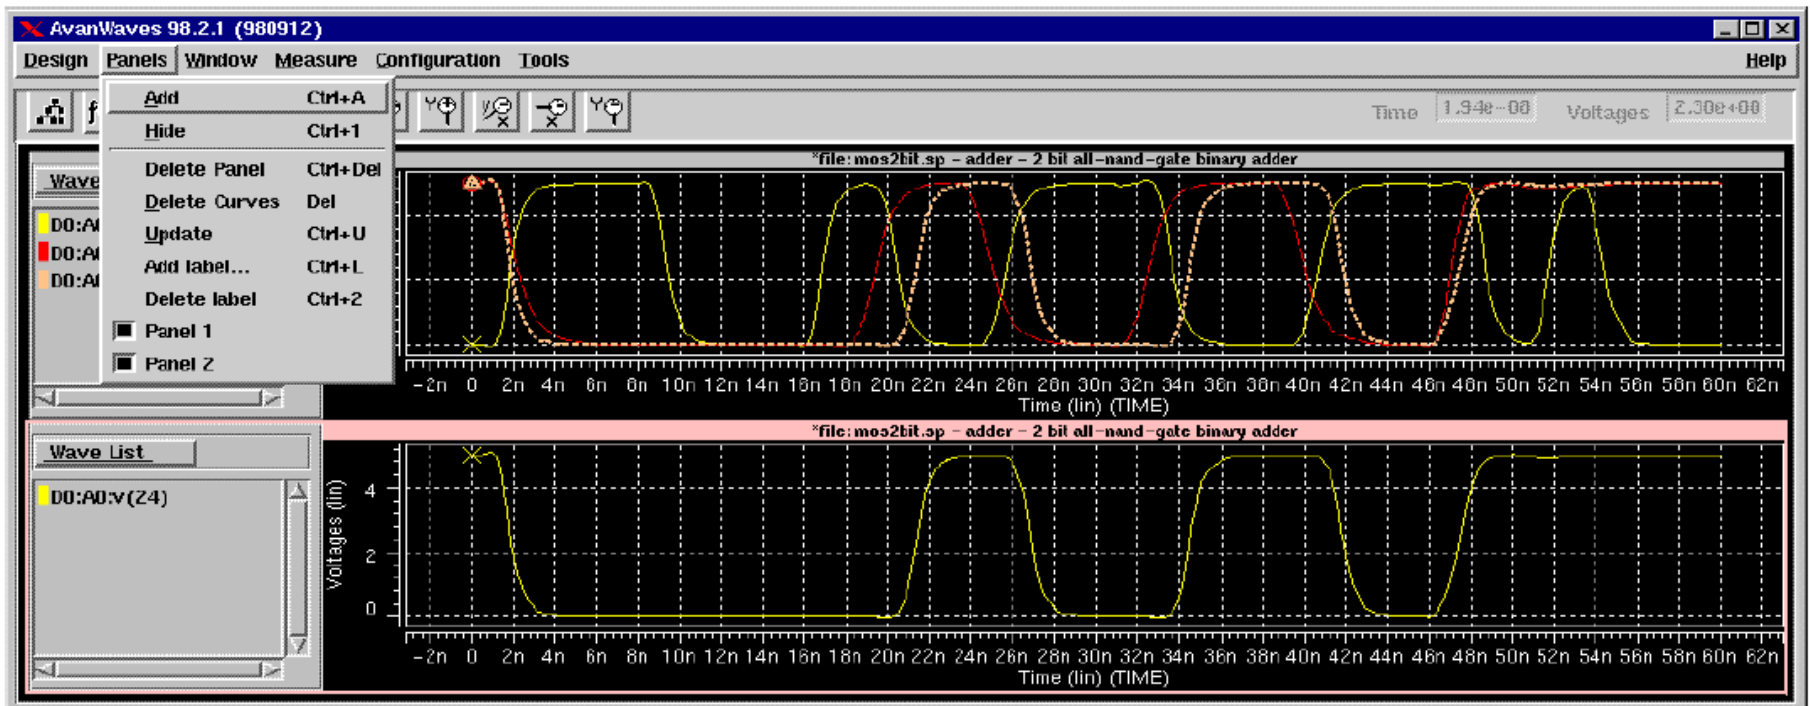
AvanWaves 98.2.1 (980912)

Design Panels Window Measure Configuration Tools Help

Add Ctrl+A
Hide Ctrl+1
Delete Panel Ctrl+Del
Delete Curves Del
Update Ctrl+U
Add label... Ctrl+L
Delete label Ctrl+2
Panel 1
Panel 2

Time 1.94e-08 Voltages 2.30e+00

Wave
D0:A
D0:A
D0:A

*file: mos2bit.sp – adder – 2 bit all-nand-gate binary adder

-2n 0 2n 4n 6n 8n 10n 12n 14n 16n 18n 20n 22n 24n 26n 28n 30n 32n 34n 36n 38n 40n 42n 44n 46n 48n 50n 52n 54n 56n 58n 60n 62n
Time (lin) (TIME)

Wave List
D0:A0:v(Z4)

*file: mos2bit.sp – adder – 2 bit all-nand-gate binary adder

Voltages (lin)
4
2
0

-2n 0 2n 4n 6n 8n 10n 12n 14n 16n 18n 20n 22n 24n 26n 28n 30n 32n 34n 36n 38n 40n 42n 44n 46n 48n 50n 52n 54n 56n 58n 60n 62n
Time (lin) (TIME)